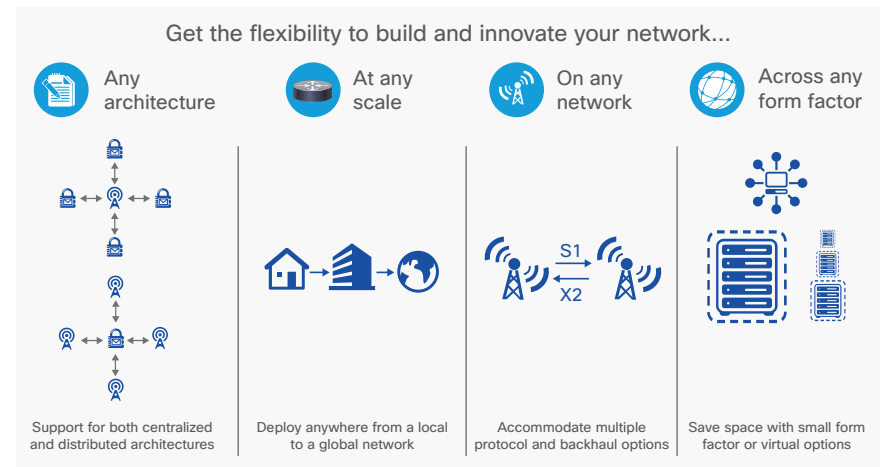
Get the flexibility to build and innovate your network...

Any architecture

At any scale

On any network

Across any form factor

S1

X2

Support for both centralized and distributed architectures

Deploy anywhere from a local to a global network

Accommodate multiple protocol and backhaul options

Save space with small form factor or virtual options